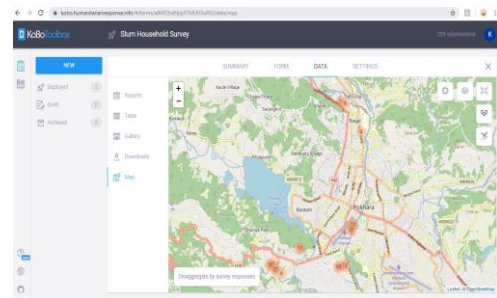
kobo.humanitarianresponse.info/#/forms/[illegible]/data/map

KoBoToolbox

Slum Household Survey

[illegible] submissions

NEW

Deployed

Draft

Archived

SUMMARY

FORM

DATA

SETTINGS

Reports

Table

Gallery

Downloads

Map

+

−

Pokhara

Disaggregate by survey responses

Leaflet | © OpenStreetMap